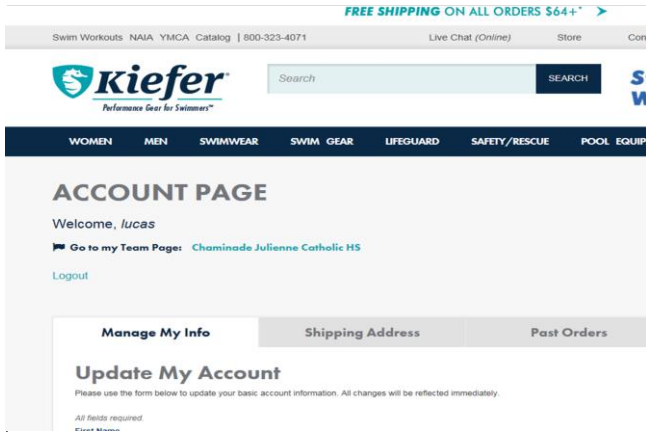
FREE SHIPPING ON ALL ORDERS $64+*

Swim Workouts NAIA YMCA Catalog | 800-323-4071

Live Chat (Online)

Store

Con

Kiefer®
Performance Gear for Swimmers™

Search

SEARCH

S
W

WOMEN MEN SWIMWEAR SWIM GEAR LIFEGUARD SAFETY/RESCUE POOL EQUIP

ACCOUNT PAGE

Welcome, lucas

Go to my Team Page: Chaminade Julienne Catholic HS

Logout

Manage My Info

Shipping Address

Past Orders

Update My Account

Please use the form below to update your basic account information. All changes will be reflected immediately.

All fields required.

First Name